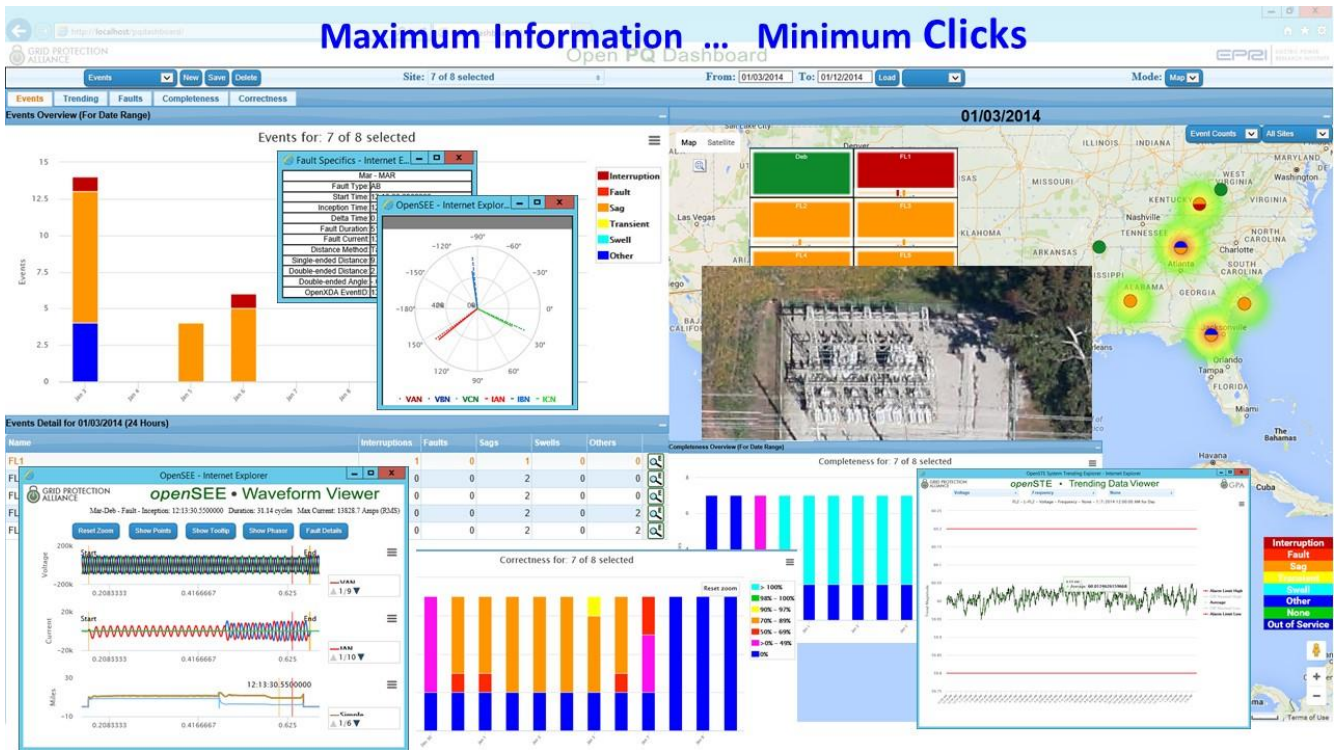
Maximum Information ... Minimum Clicks

http://localhost/pqdashboard/

GRID PROTECTION ALLIANCE

Open PQ Dashboard

EPRI

Events New Save Delete

Site: 7 of 8 selected

From: 01/03/2014 To: 01/12/2014 Load

Mode: Map

Events | Trending | Faults | Completeness | Correctness

Events Overview (For Date Range)

Events for: 7 of 8 selected

15
12.5
10
7.5
5
2.5
0

Events

Interruption
Fault
Sag
Transient
Swell
Other

Fault Specifics - Internet E...

Mar - MAR
Fault Type AB
Start Time
Inception Time
Delta Time
Fault Duration
Fault Current
Distance Method
Single-ended Distance
Double-ended Distance
Double-ended Angle
OpenXDA EventID

OpenSEE - Internet Explor...

-90°
-120°
-60°
-150°
-30°
-180°
0°
150°
30°
120°
90°
60°

VAN VBN VCN IAN IBN ICN

01/03/2014

Map Satellite

Event Counts All Sites

Deb FL1 FL2 FL3 FL4 FL5

Denver
Las Vegas
ILLINOIS INDIANA
MISSOURI
KENTUCKY
VIRGINIA
MARYLAND
Washington
WEST VIRGINIA
Nashville
TENNESSEE
NORTH CAROLINA
Charlotte
ARKANSAS
Atlanta
SOUTH CAROLINA
ALABAMA
GEORGIA
Orlando
Tampa
FLORIDA
Miami
The Bahamas
Havana
Cuba

Events Detail for 01/03/2014 (24 Hours)

| Name | Interruptions | Faults | Sags | Swells | Others |
|---|---|---|---|---|---|
| FL1 | 1 | 0 | 1 | 0 | 0 |
| FL | 0 | 0 | 2 | 0 | 0 |
| FL | 0 | 0 | 2 | 0 | 2 |
| FL | 0 | 0 | 2 | 0 | 2 |
| FL | 0 | 0 | 2 | 0 | 2 |

OpenSEE - Internet Explorer

GRID PROTECTION ALLIANCE

openSEE • Waveform Viewer

Mar-Deb - Fault - Inception: 12:13:30.5500000 Duration: 31.14 cycles Max Current: 13828.7 Amps (RMS)

Reset Zoom | Show Points | Show Tooltip | Show Phasor | Fault Details

200k
Start
End
Voltage
-200k
0.2083333 0.4166667 0.625
VAN
1/9

20k
Start
End
Current
-20k
0.2083333 0.4166667 0.625
IAN
1/10

30
12:13:30.5500000
Miles
-10
0.2083333 0.4166667 0.625
Simple
1/6

Completeness Overview (For Date Range)

Completeness for: 7 of 8 selected

Correctness for: 7 of 8 selected

Reset zoom

> 100%
98% – 100%
90% – 97%
70% – 89%
50% – 69%
> 0% – 49%
0%

OpenSTE System Trending Explorer - Internet Explorer

openSTE • Trending Data Viewer

GPA

Voltage Frequency None

Alarm Limit High
Average
Alarm Limit Low

Interruption
Fault
Sag
Transient
Swell
Other
None
Out of Service

Terms of Use